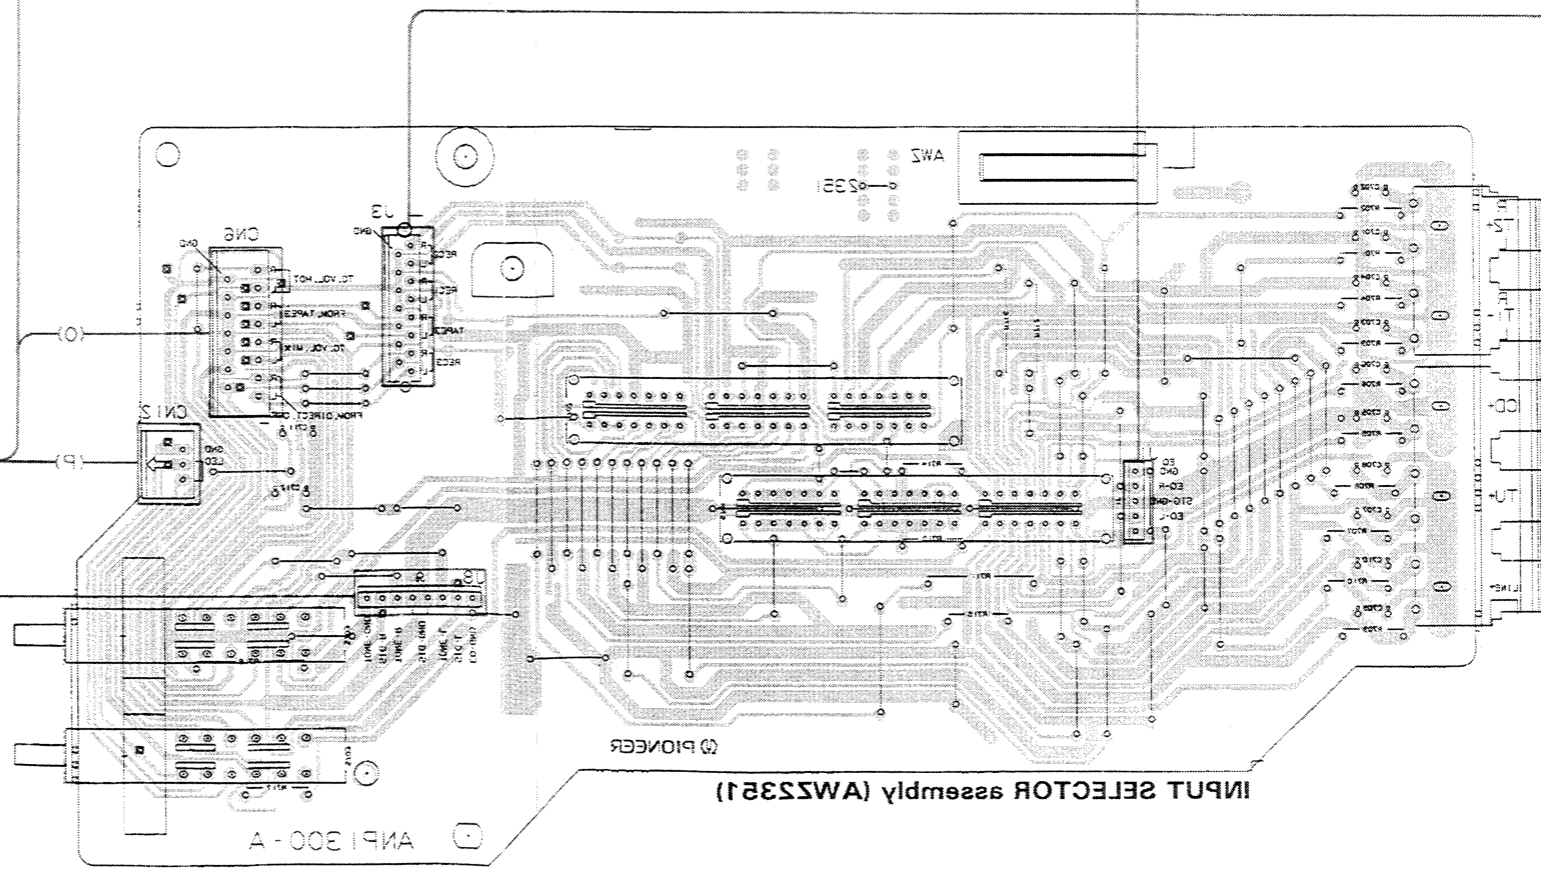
INPUT SELECTOR assembly (AWZ2351)

CN6
GND
TO.VOL HOT
FROM.TAPE2
TO.VOL MIX
FROM.DIRECT
J3
GND
REC2
REC1
TAPE1
REC3
(O)
(P)
CN12
GND
LED
AWZ
2351
ANPI 300 - A
PIONEER
EQ
GND
EQ-R
STD-GND
EQ-L
J5
PT2+
PT1+
CD+
TU+
LINE+